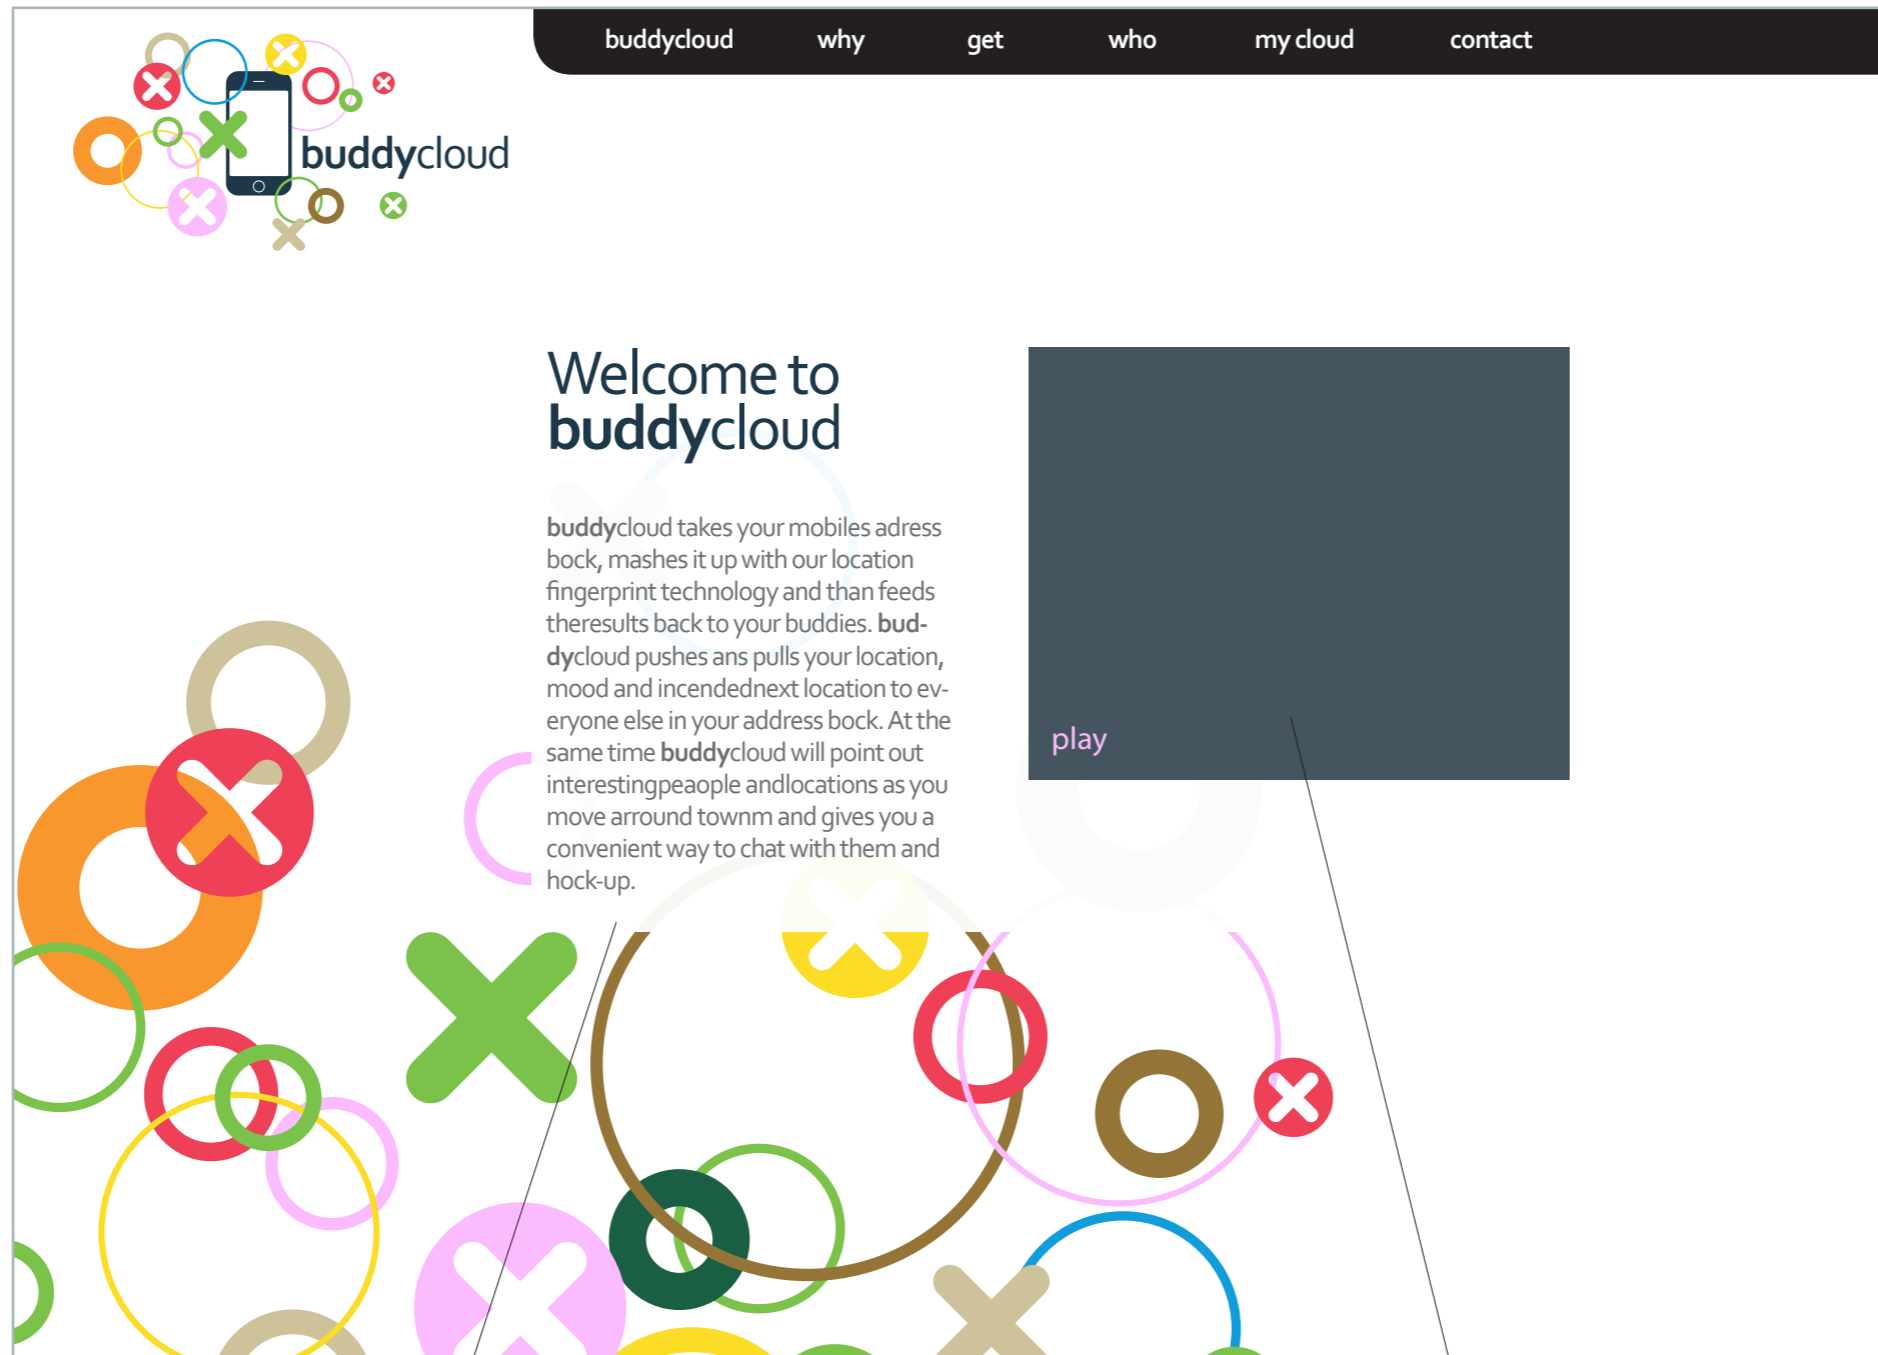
buddycloud why get who my cloud contact

buddycloud

Welcome to buddycloud

buddycloud takes your mobiles adress bock, mashes it up with our location fingerprint technology and than feeds theresults back to your buddies. buddycloud pushes ans pulls your location, mood and incendednext location to everyone else in your address bock. At the same time buddycloud will point out interestingpeaople andlocations as you move arround townm and gives you a convenient way to chat with them and hock-up.

play